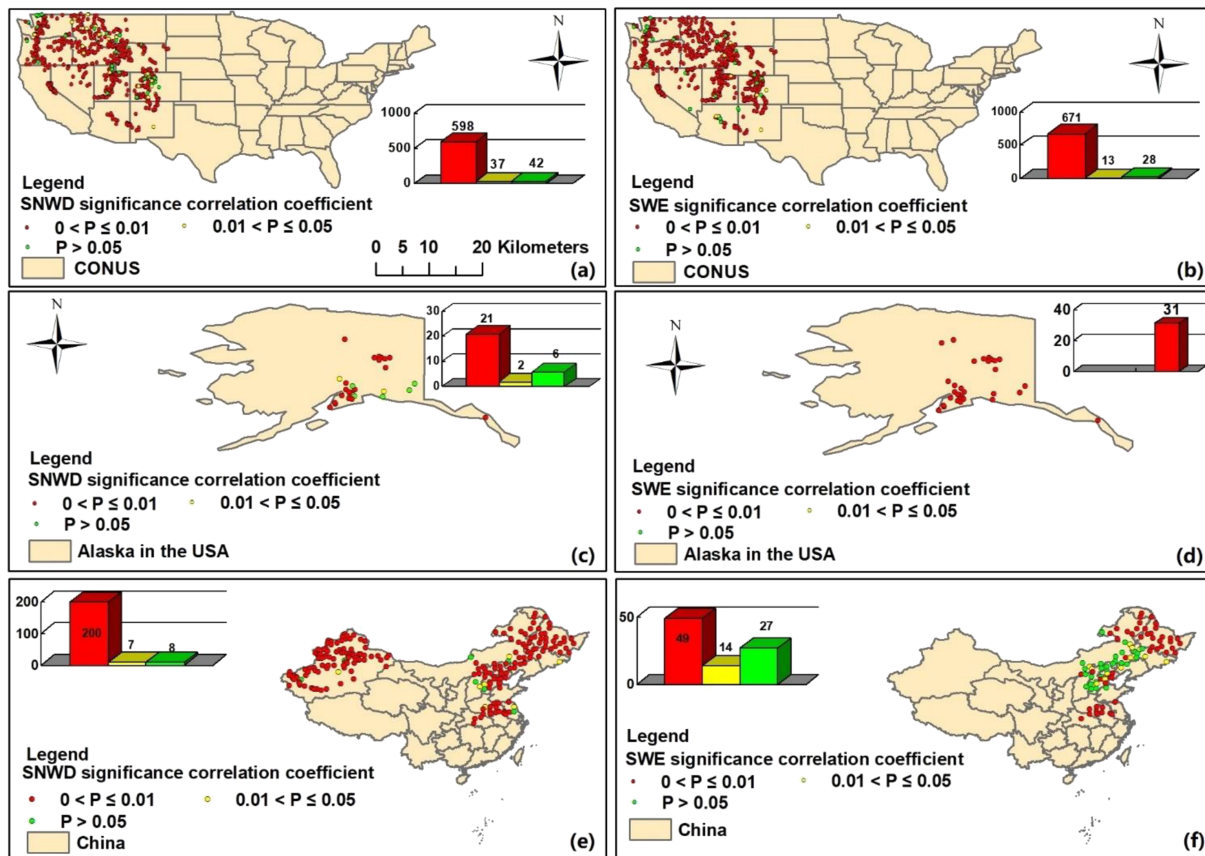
N

1000
500
0
598
37
42

Legend
SNWD significance correlation coefficient
0 < P ≤ 0.01
0.01 < P ≤ 0.05
P > 0.05
0 5 10 20 Kilometers
CONUS
(a)

N

1000
500
0
671
13
28

Legend
SWE significance correlation coefficient
0 < P ≤ 0.01
0.01 < P ≤ 0.05
P > 0.05
CONUS
(b)

N

30
20
10
0
21
2
6

Legend
SNWD significance correlation coefficient
0 < P ≤ 0.01
0.01 < P ≤ 0.05
P > 0.05
Alaska in the USA
(c)

N

40
20
0
31

Legend
SWE significance correlation coefficient
0 < P ≤ 0.01
0.01 < P ≤ 0.05
P > 0.05
Alaska in the USA
(d)

200
100
0
200
7
8

Legend
SNWD significance correlation coefficient
0 < P ≤ 0.01
0.01 < P ≤ 0.05
P > 0.05
China
(e)

50
0
49
14
27

Legend
SWE significance correlation coefficient
0 < P ≤ 0.01
0.01 < P ≤ 0.05
P > 0.05
China
(f)